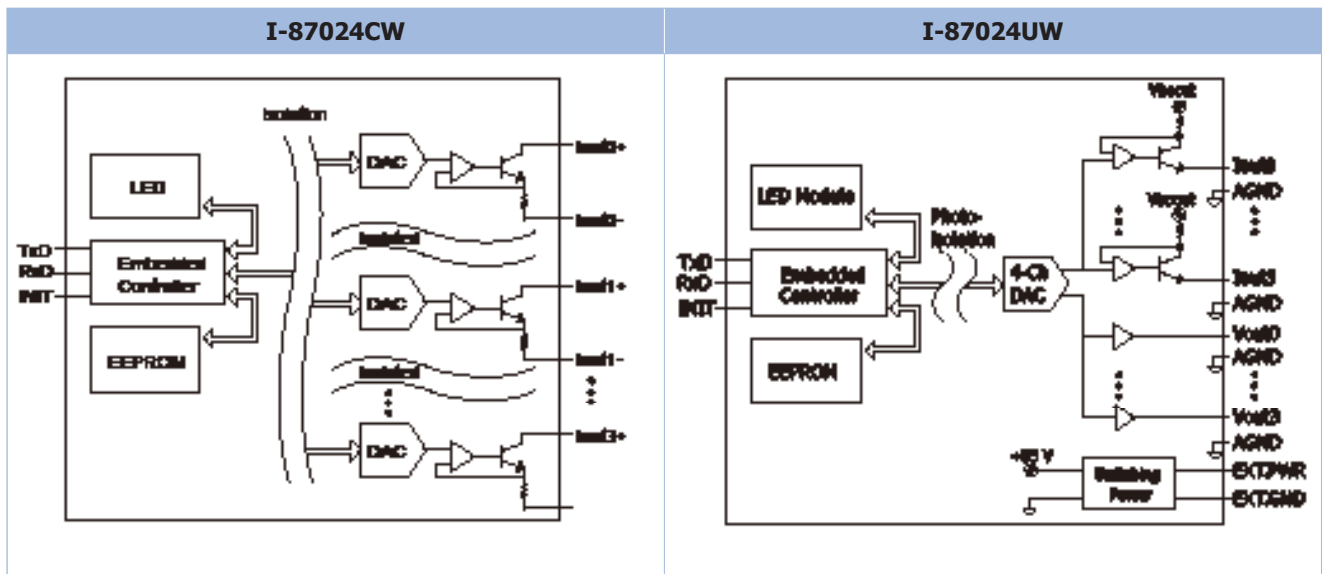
| I-87024CW | I-87024UW |
|---|---|
| Isolation, LED, TxD, RxD, INIT, Embedded Controller, EEPROM, DAC, Iout0+, Iout0-, Isolated, Iout1+, Iout1-, Isolated, DAC, Iout3+ | Vexcit, Iout0, AGND, Vexcit, LED Module, Photo-Isolation, TxD, RxD, INIT, Embedded Controller, 4-Ch DAC, Iout3, AGND, Vout0, AGND, EEPROM, Vout3, AGND, +5V, Isolating Power, EXT.PWR, EXT.GND |